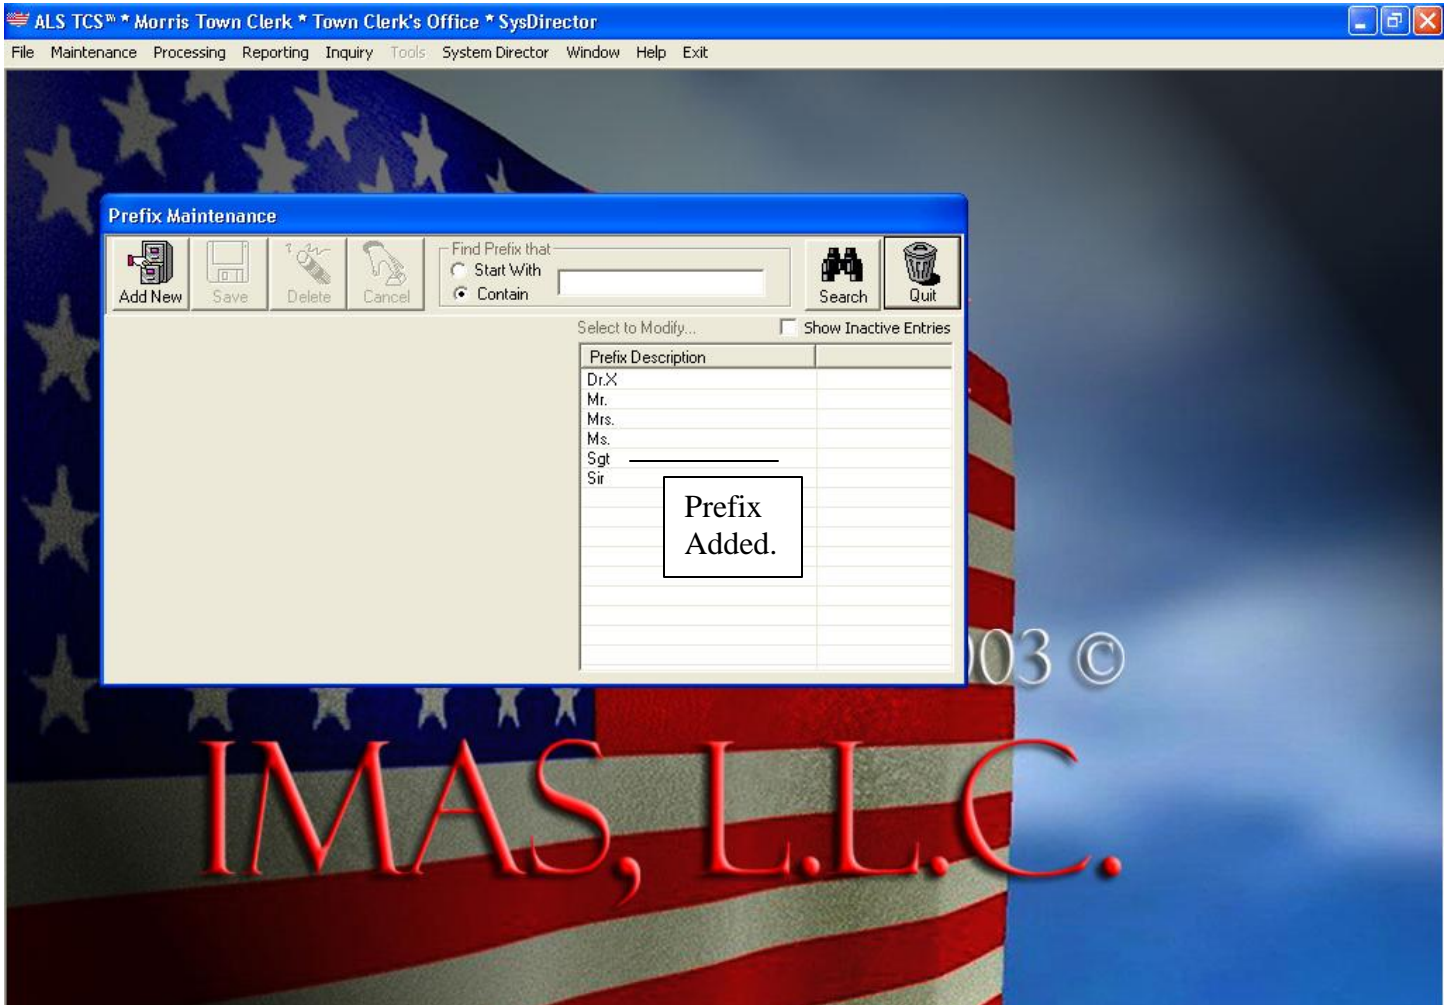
ALS TCS™ * Morris Town Clerk * Town Clerk's Office * SysDirector

File Maintenance Processing Reporting Inquiry Tools System Director Window Help Exit

Prefix Maintenance

Add New Save Delete Cancel

Find Prefix that
Start With
Contain

Search Quit

Select to Modify...
Show Inactive Entries

| Prefix Description | |
|---|---|
| Dr.X | |
| Mr. | |
| Mrs. | |
| Ms. | |
| Sgt | |
| Sir | |

Prefix Added.

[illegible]03 ©

IMAS, L.L.C.